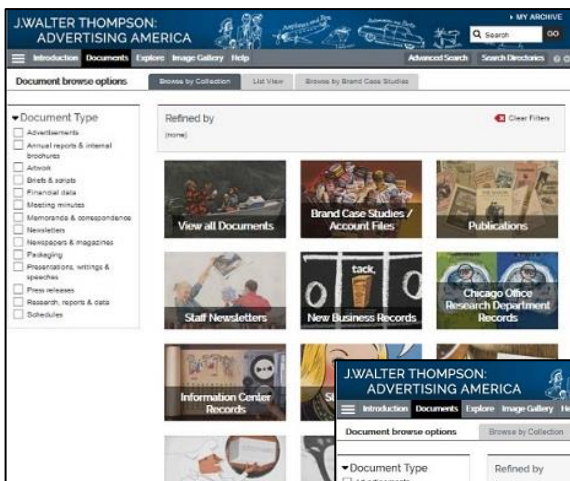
J.WALTER THOMPSON:
ADVERTISING AMERICA

▸ MY ARCHIVE
Search GO

Introduction Documents Explore Image Gallery Help
Advanced Search Search Directories

Document browse options
Browse by Collection List View Browse by Brand Case Studies

▾Document Type
Advertisements
Annual reports & internal brochures
Artwork
Briefs & scripts
Financial data
Meeting minutes
Memoranda & correspondence
Newsletters
Newspapers & magazines
Packaging
Presentations, writings & speeches
Press releases
Research, reports & data
Schedules

Refined by
(none)
Clear Filters

View all Documents
Brand Case Studies / Account Files
Publications
Staff Newsletters
New Business Records
Chicago Office Research Department Records
Information Center Records
St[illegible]

J.WALTER THOMPSON:
ADVERTISING AMERICA
Introduction Documents Explore Image Gallery He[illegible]
Document browse options
Browse by Collection
▾Document Type
Refined by